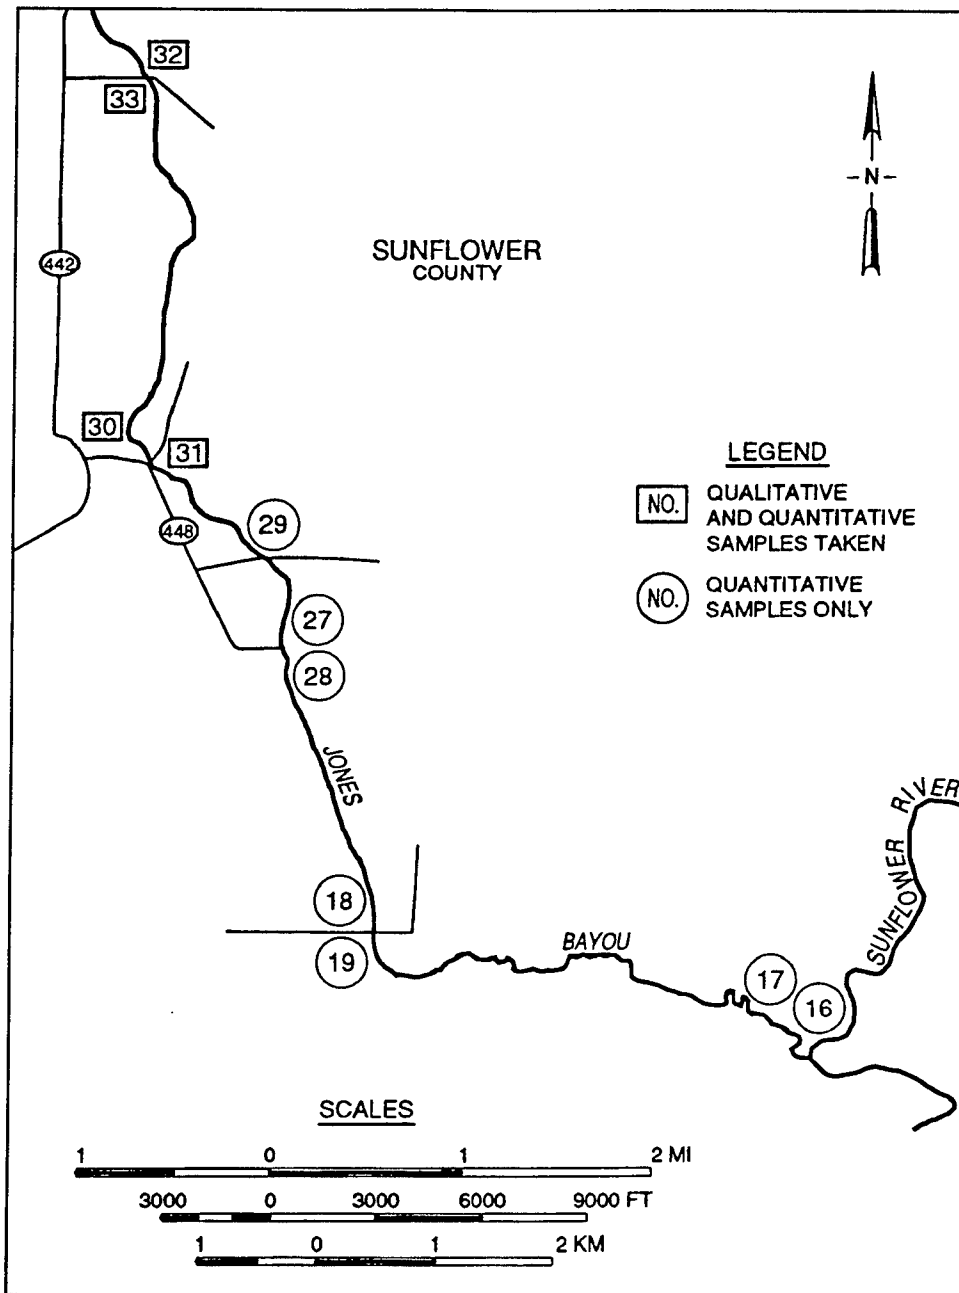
32
33
N
SUNFLOWER COUNTY
442
30
31
LEGEND
NO. QUALITATIVE AND QUANTITATIVE SAMPLES TAKEN
NO. QUANTITATIVE SAMPLES ONLY
448
29
27
28
JONES
RIVER
SUNFLOWER
18
19
BAYOU
17
16
SCALES
1 0 1 2 MI
3000 0 3000 6000 9000 FT
1 0 1 2 KM